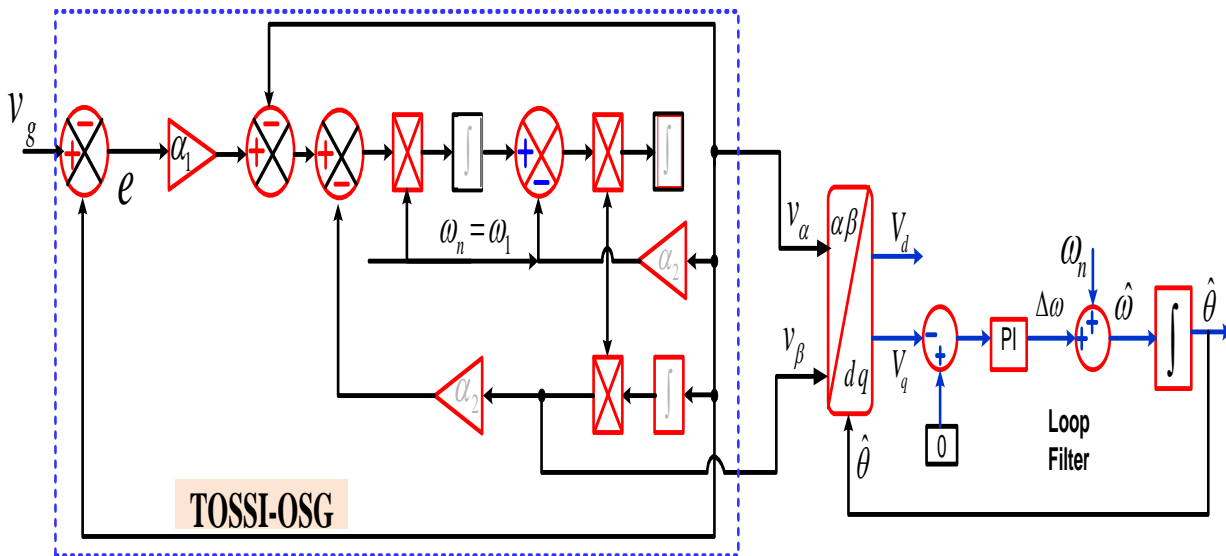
$v_g$
$e$
$\alpha_1$
$\omega_n = \omega_1$
$\alpha_2$
$\alpha_2$
$v_\alpha$
$v_\beta$
$\alpha\beta$
$dq$
$V_d$
$V_q$
$\hat{\theta}$
0
PI
$\Delta\omega$
$\omega_n$
$\hat{\omega}$
$\hat{\theta}$
Loop Filter
TOSSI-OSG